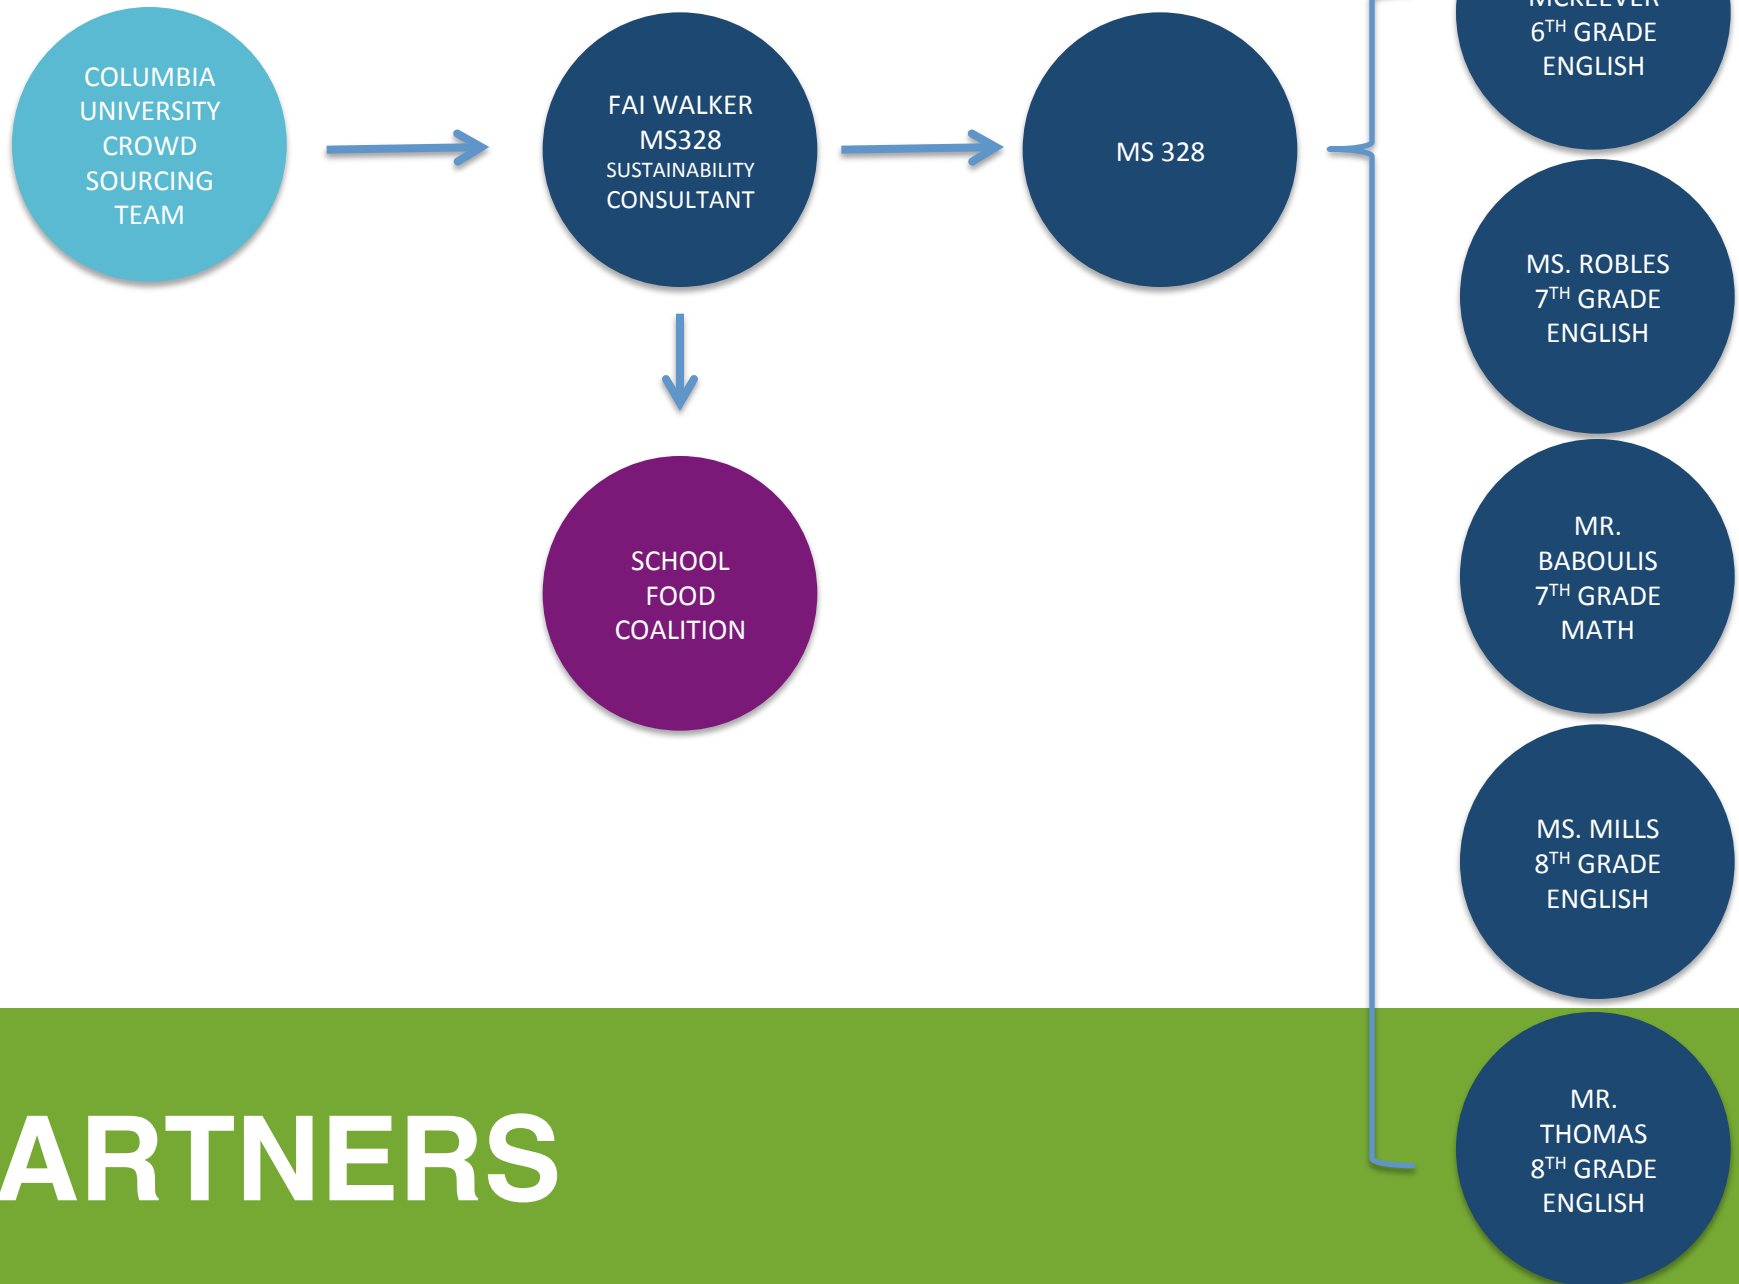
COLUMBIA UNIVERSITY CROWD SOURCING TEAM

FAI WALKER MS328 SUSTAINABILITY CONSULTANT

MS 328

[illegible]
$6^{TH}$ GRADE ENGLISH

MS. ROBLES
$7^{TH}$ GRADE ENGLISH

MR. BABOULIS
$7^{TH}$ GRADE MATH

MS. MILLS
$8^{TH}$ GRADE ENGLISH

MR. THOMAS
$8^{TH}$ GRADE ENGLISH

SCHOOL FOOD COALITION

ARTNERS